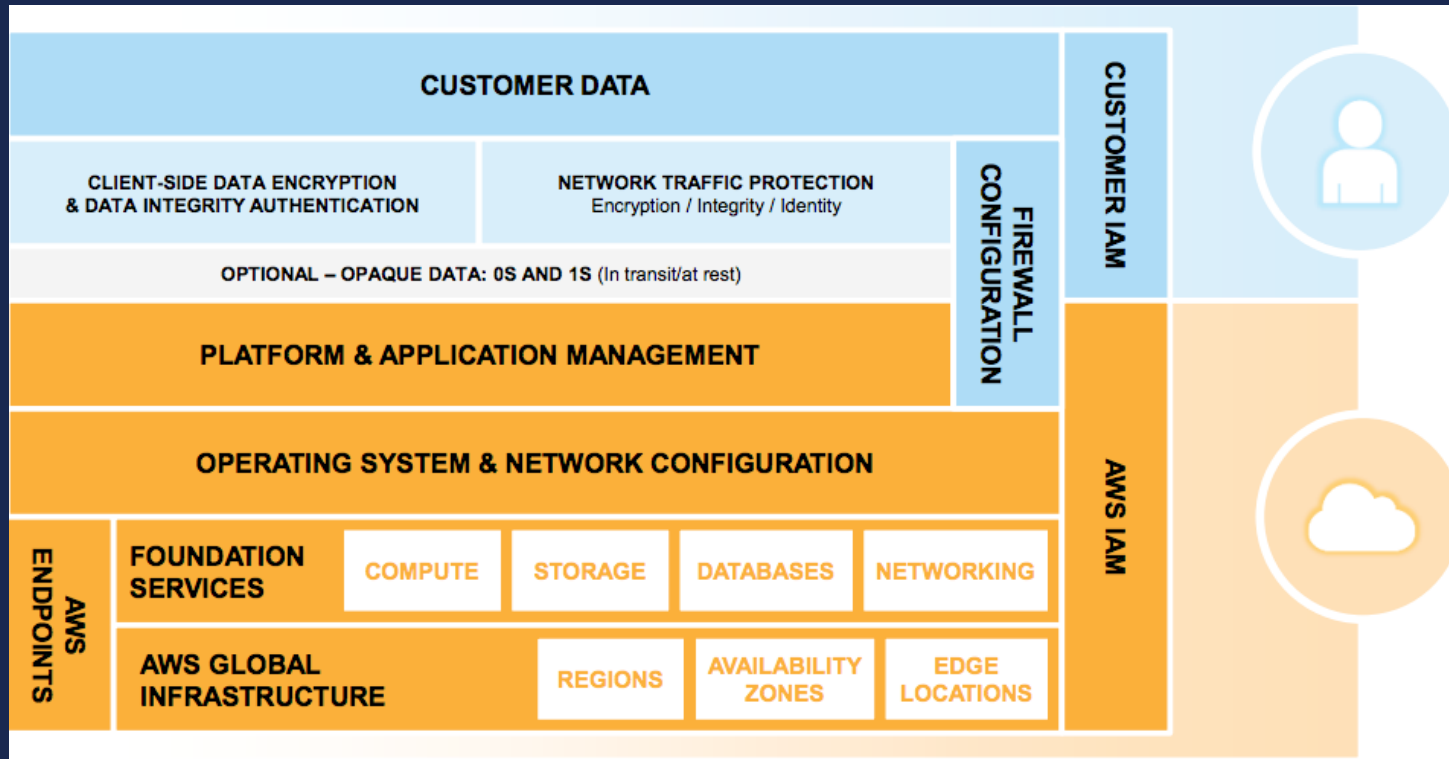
CUSTOMER DATA

CUSTOMER IAM

CLIENT-SIDE DATA ENCRYPTION & DATA INTEGRITY AUTHENTICATION

NETWORK TRAFFIC PROTECTION
Encryption / Integrity / Identity

FIREWALL CONFIGURATION

OPTIONAL – OPAQUE DATA: 0S AND 1S (In transit/at rest)

PLATFORM & APPLICATION MANAGEMENT

OPERATING SYSTEM & NETWORK CONFIGURATION

AWS IAM

AWS ENDPOINTS

FOUNDATION SERVICES

COMPUTE

STORAGE

DATABASES

NETWORKING

AWS GLOBAL INFRASTRUCTURE

REGIONS

AVAILABILITY ZONES

EDGE LOCATIONS